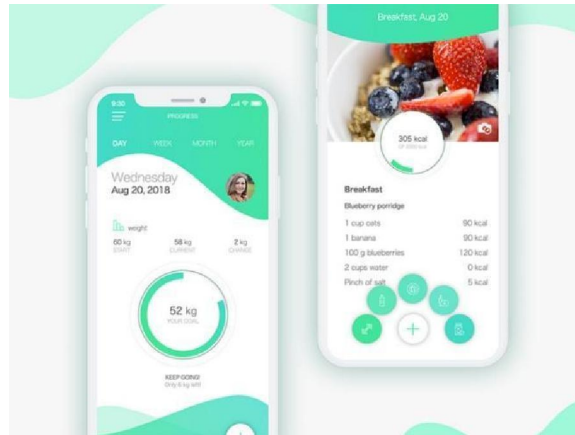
9:30

PROGRESS

DAY WEEK MONTH YEAR

Wednesday
Aug 20, 2018

weight

60 kg
START

58 kg
CURRENT

2 kg
CHANGE

52 kg
YOUR GOAL

KEEP GOING!
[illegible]

Breakfast, Aug 20

305 kcal
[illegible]

Breakfast

Blueberry porridge

1 cup oats 90 kcal
1 banana 90 kcal
100 g blueberries 120 kcal
2 cups water 0 kcal
Pinch of salt 5 kcal